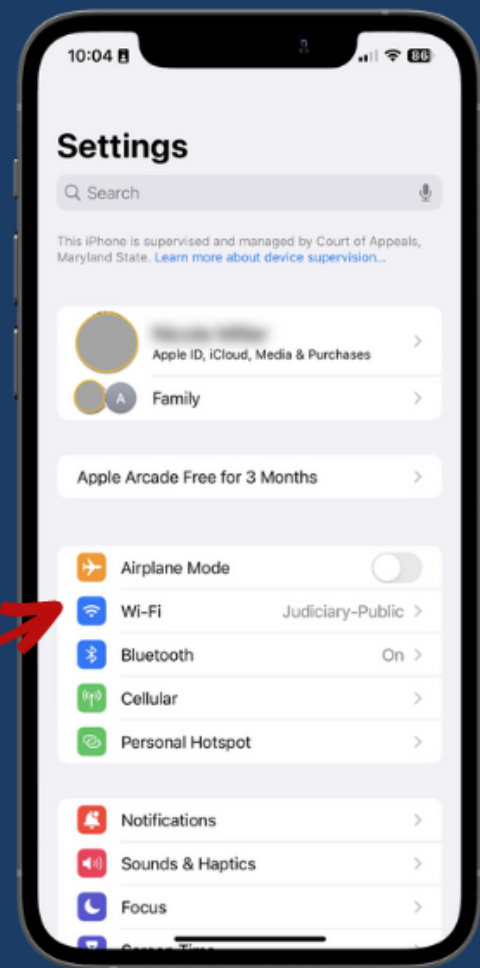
10:04

86

Settings

Search

This iPhone is supervised and managed by Court of Appeals, Maryland State. Learn more about device supervision...

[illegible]

Apple ID, iCloud, Media & Purchases

A

Family

Apple Arcade Free for 3 Months

Airplane Mode

Wi-Fi

Judiciary-Public

Bluetooth

On

Cellular

Personal Hotspot

Notifications

Sounds & Haptics

Focus

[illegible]